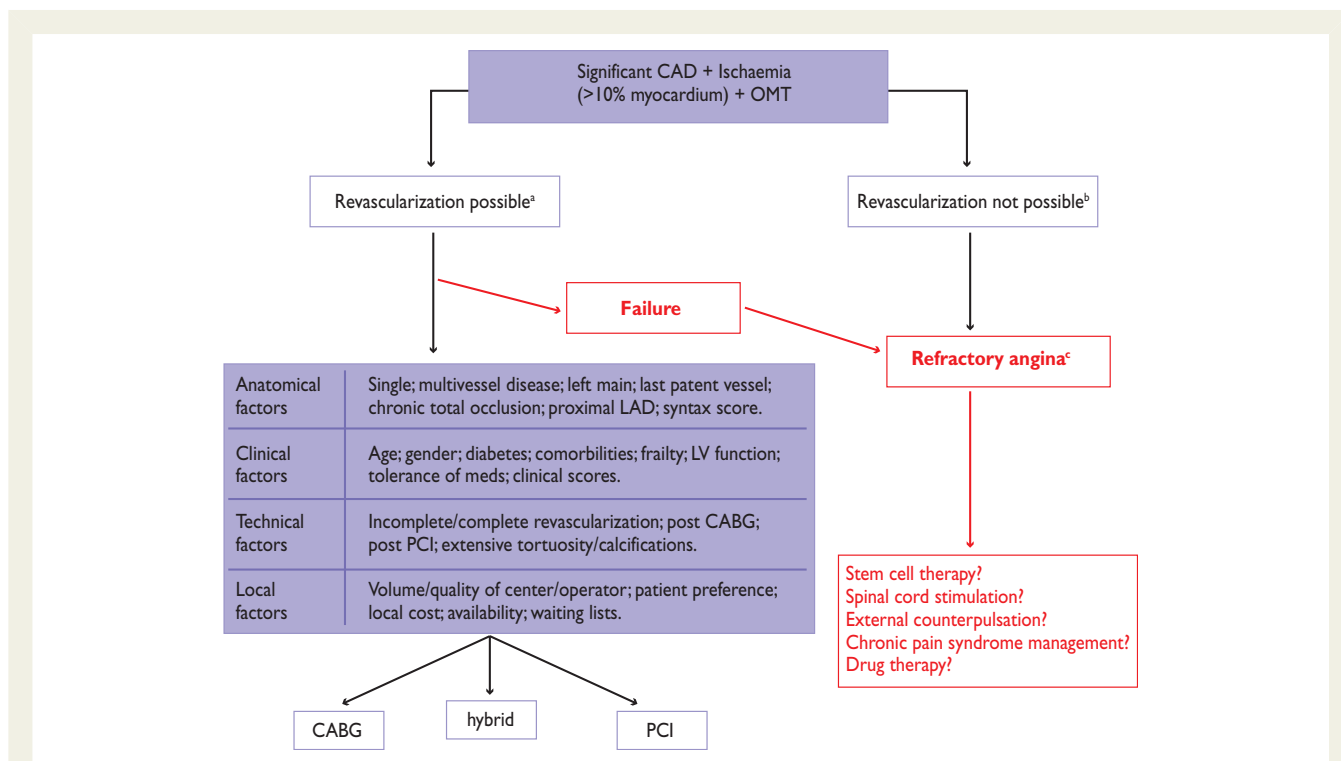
Significant CAD + Ischaemia (>10% myocardium) + OMT

Revascularization possible$^{a}$

Revascularization not possible$^{b}$

Failure

Refractory angina$^{c}$

| Anatomical factors | Single; multivessel disease; left main; last patent vessel; chronic total occlusion; proximal LAD; syntax score. |
|---|---|
| Clinical factors | Age; gender; diabetes; comorbilities; frailty; LV function; tolerance of meds; clinical scores. |
| Technical factors | Incomplete/complete revascularization; post CABG; post PCI; extensive tortuosity/calcifications. |
| Local factors | Volume/quality of center/operator; patient preference; local cost; availability; waiting lists. |

CABG

hybrid

PCI

Stem cell therapy?
Spinal cord stimulation?
External counterpulsation?
Chronic pain syndrome management?
Drug therapy?